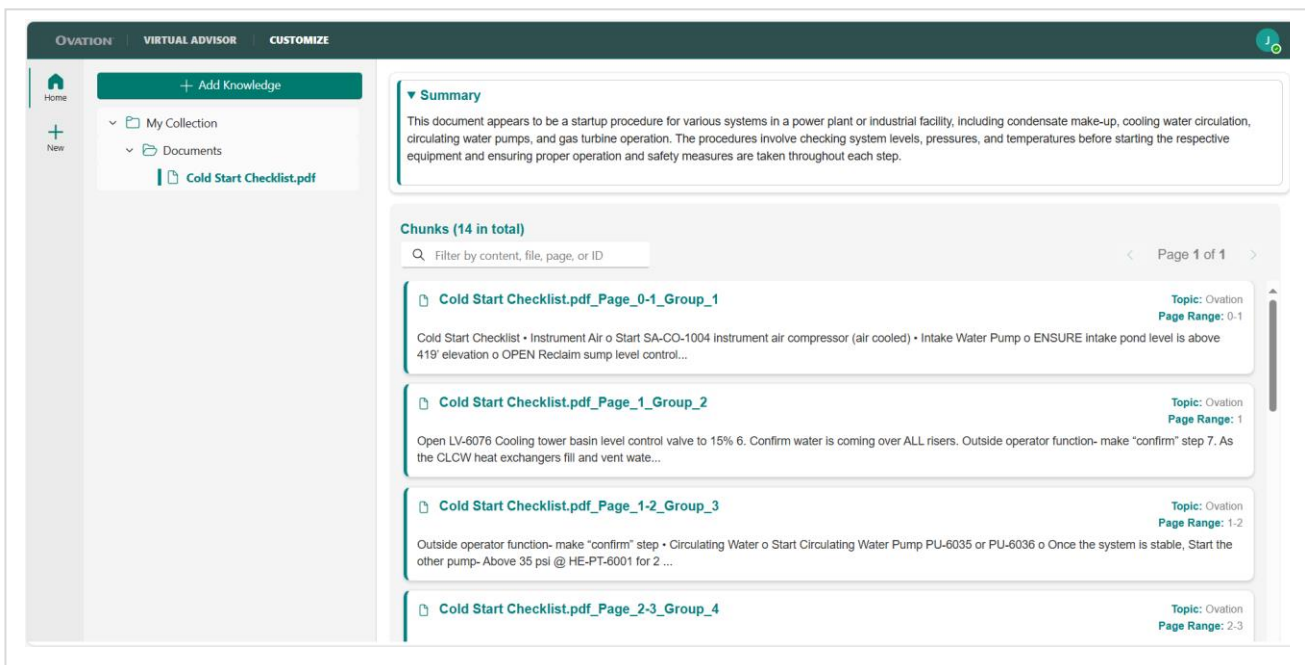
OVATION | VIRTUAL ADVISOR | CUSTOMIZE

J

Home

New

+ Add Knowledge

My Collection

Documents

Cold Start Checklist.pdf

▾ Summary

This document appears to be a startup procedure for various systems in a power plant or industrial facility, including condensate make-up, cooling water circulation, circulating water pumps, and gas turbine operation. The procedures involve checking system levels, pressures, and temperatures before starting the respective equipment and ensuring proper operation and safety measures are taken throughout each step.

Chunks (14 in total)

Filter by content, file, page, or ID

Page 1 of 1

Cold Start Checklist.pdf_Page_0-1_Group_1

Topic: Ovation
Page Range: 0-1

Cold Start Checklist • Instrument Air o Start SA-CO-1004 instrument air compressor (air cooled) • Intake Water Pump o ENSURE intake pond level is above 419' elevation o OPEN Reclaim sump level control...

Cold Start Checklist.pdf_Page_1_Group_2

Topic: Ovation
Page Range: 1

Open LV-6076 Cooling tower basin level control valve to 15% 6. Confirm water is coming over ALL risers. Outside operator function- make "confirm" step 7. As the CLCW heat exchangers fill and vent wate...

Cold Start Checklist.pdf_Page_1-2_Group_3

Topic: Ovation
Page Range: 1-2

Outside operator function- make "confirm" step • Circulating Water o Start Circulating Water Pump PU-6035 or PU-6036 o Once the system is stable, Start the other pump- Above 35 psi @ HE-PT-6001 for 2 ...

Cold Start Checklist.pdf_Page_2-3_Group_4

Topic: Ovation
Page Range: 2-3